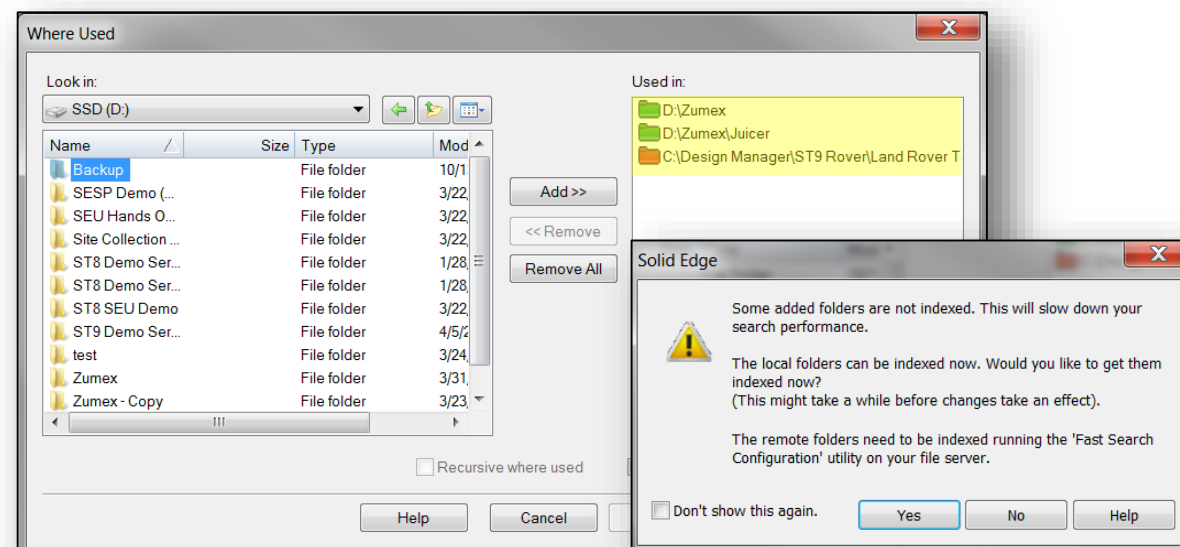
Where Used

Look in:
SSD (D:)

| Name | Size | Type | Mod |
|---|---|---|---|
| Backup | | File folder | 10/1 |
| SESP Demo (... | | File folder | 3/22 |
| SEU Hands O... | | File folder | 3/22 |
| Site Collection ... | | File folder | 3/22 |
| ST8 Demo Ser... | | File folder | 1/28 |
| ST8 Demo Ser... | | File folder | 1/28 |
| ST8 SEU Demo | | File folder | 3/22 |
| ST9 Demo Ser... | | File folder | 4/5/2 |
| test | | File folder | 3/24 |
| Zumex | | File folder | 3/31 |
| Zumex - Copy | | File folder | 3/23 |

Add >>
<< Remove
Remove All

Used in:
D:\Zumex
D:\Zumex\Juicer
C:\Design Manager\ST9 Rover\Land Rover T

Recursive where used

Help
Cancel

Solid Edge

Some added folders are not indexed. This will slow down your search performance.

The local folders can be indexed now. Would you like to get them indexed now?
(This might take a while before changes take an effect).

The remote folders need to be indexed running the 'Fast Search Configuration' utility on your file server.

Don't show this again.
Yes
No
Help